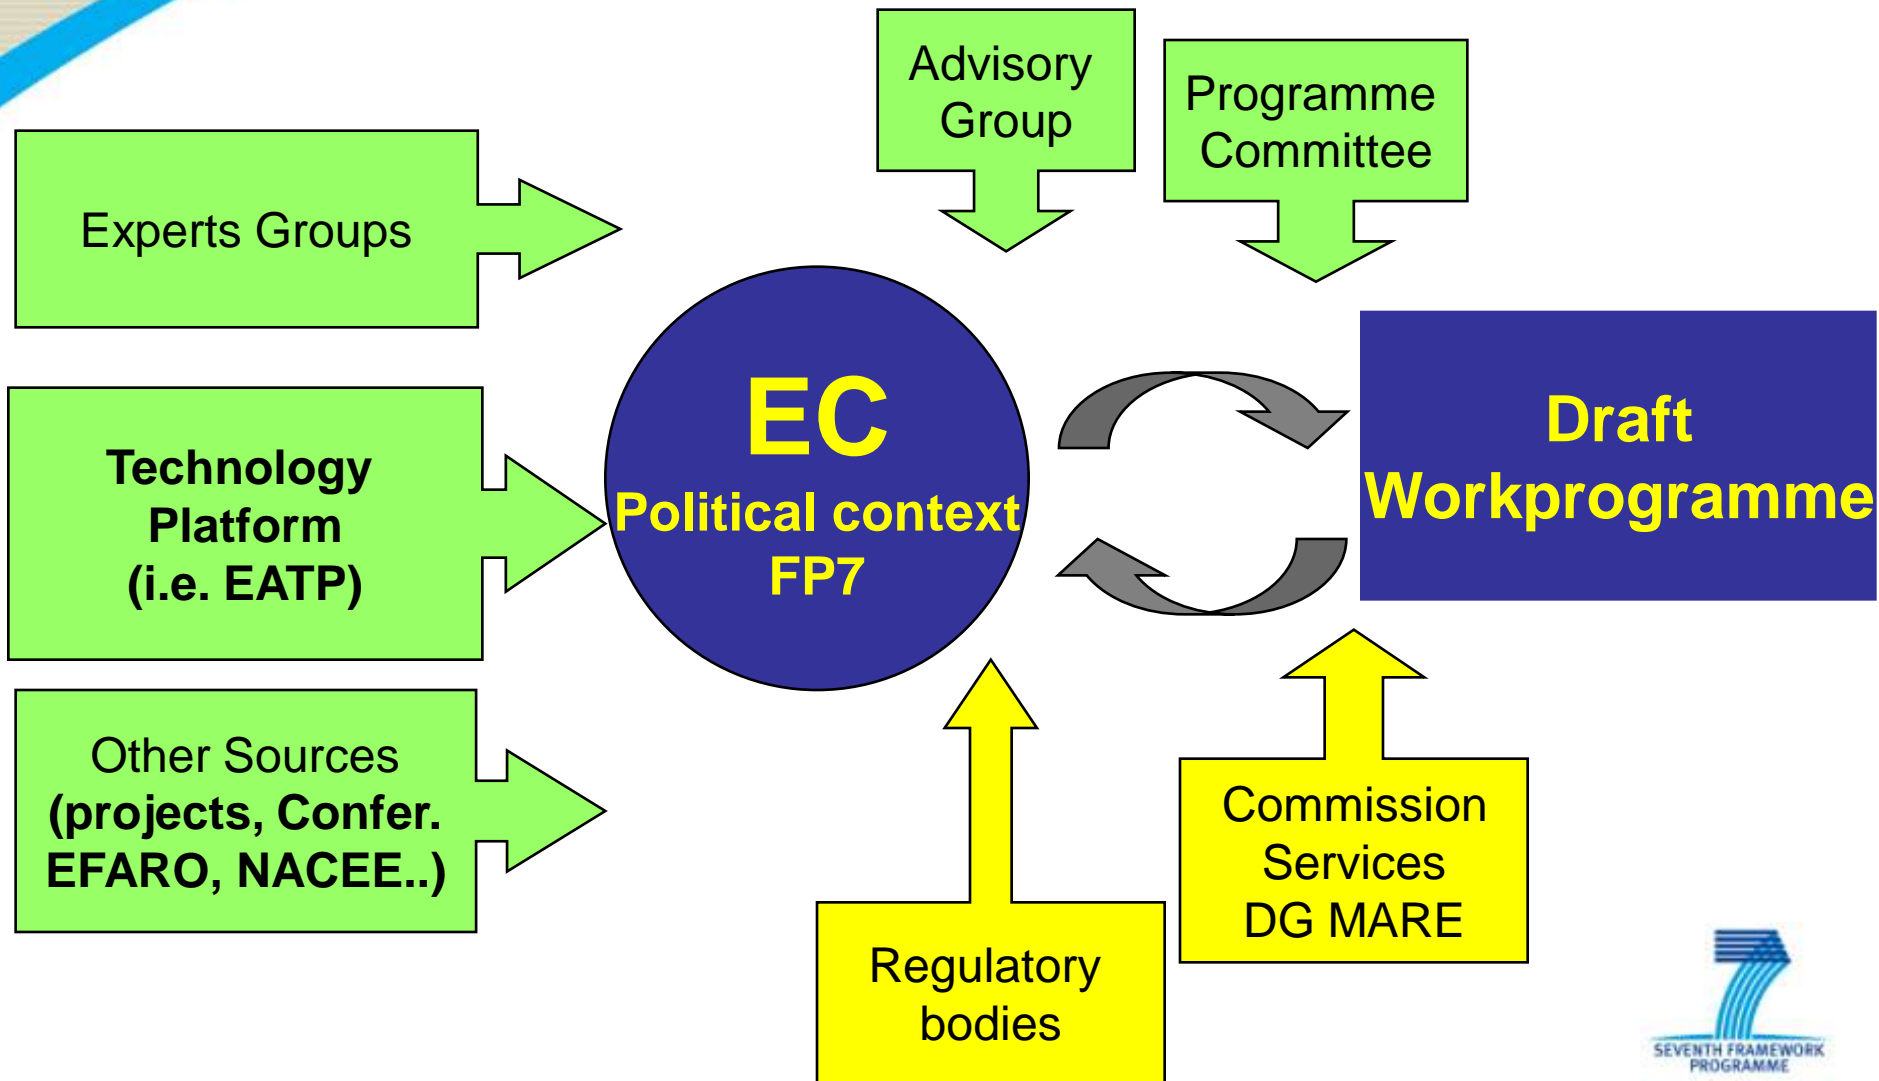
Advisory Group

Programme Committee

Experts Groups

Technology Platform (i.e. EATP)

Other Sources (projects, Confer. EFARO, NACEE..)

EC
Political context
FP7

Draft Workprogramme

Regulatory bodies

Commission Services DG MARE

SEVENTH FRAMEWORK PROGRAMME